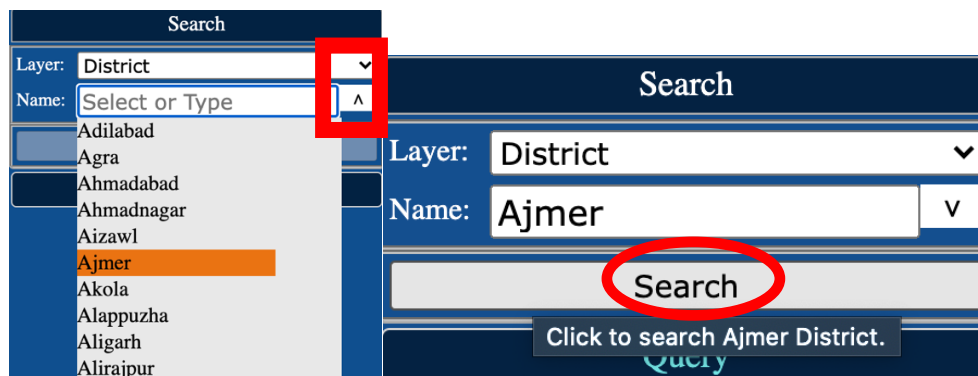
Search
Layer: District
Name: Select or Type ^
Adilabad
Agra
Ahmadabad
Ahmadnagar
Aizawl
Ajmer
Akola
Alappuzha
Aligarh
Alirajpur

Search
Layer: District
Name: Ajmer v
Search
Click to search Ajmer District.
Query